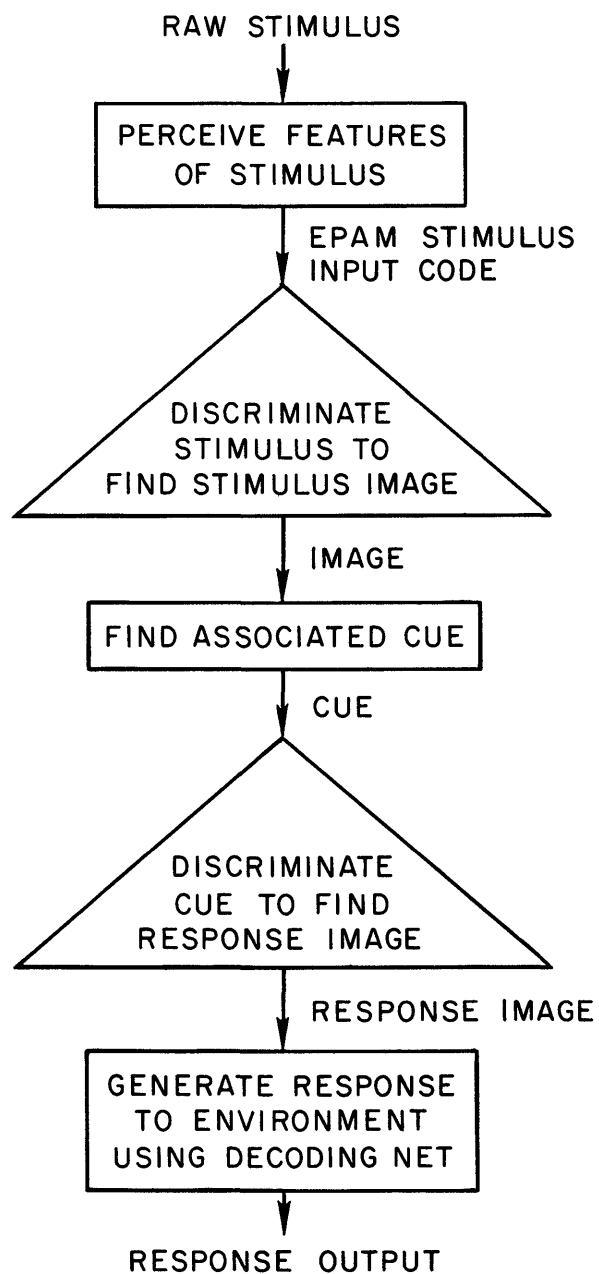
RAW STIMULUS

PERCEIVE FEATURES OF STIMULUS

EPAM STIMULUS INPUT CODE

DISCRIMINATE STIMULUS TO FIND STIMULUS IMAGE

IMAGE

FIND ASSOCIATED CUE

CUE

DISCRIMINATE CUE TO FIND RESPONSE IMAGE

RESPONSE IMAGE

GENERATE RESPONSE TO ENVIRONMENT USING DECODING NET

RESPONSE OUTPUT